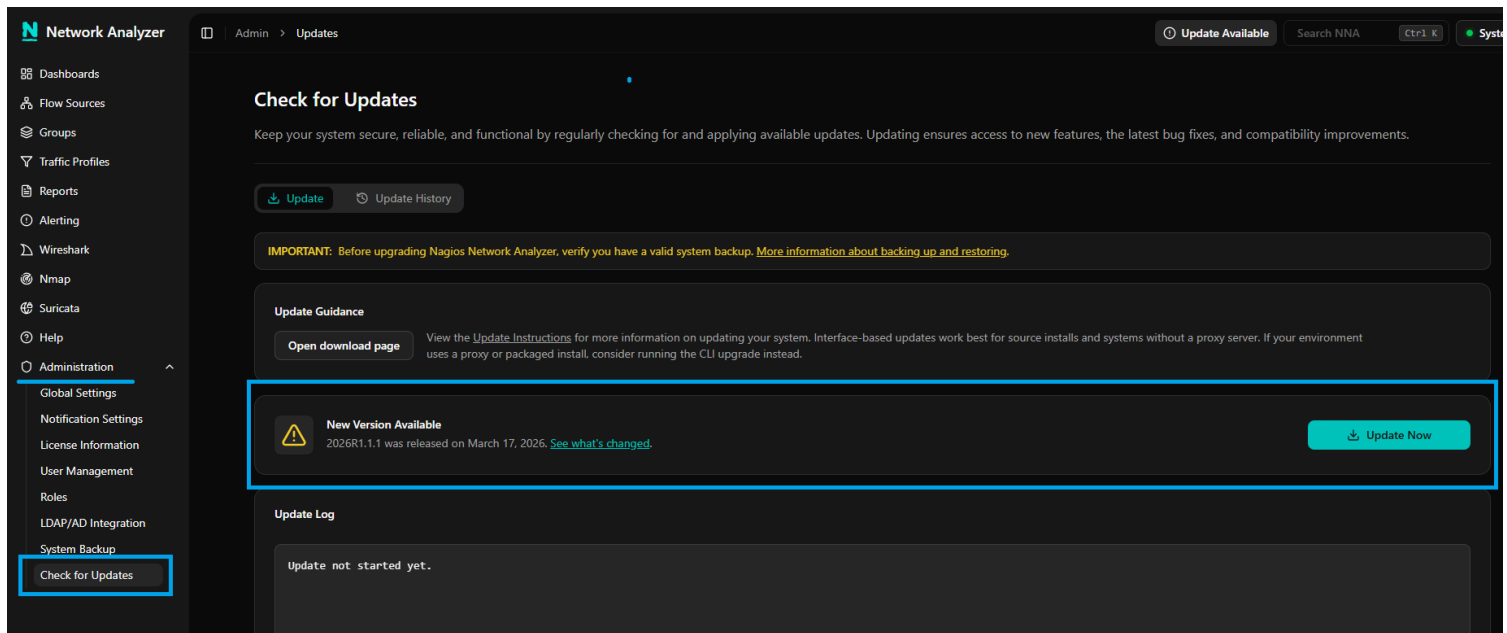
N Network Analyzer

Dashboards
Flow Sources
Groups
Traffic Profiles
Reports
Alerting
Wireshark
Nmap
Suricata
Help
Administration
Global Settings
Notification Settings
License Information
User Management
Roles
LDAP/AD Integration
System Backup
Check for Updates

Admin > Updates

Update Available
Search NNA Ctrl K
Syste

Check for Updates

Keep your system secure, reliable, and functional by regularly checking for and applying available updates. Updating ensures access to new features, the latest bug fixes, and compatibility improvements.

Update
Update History

IMPORTANT: Before upgrading Nagios Network Analyzer, verify you have a valid system backup. More information about backing up and restoring.

Update Guidance

Open download page

View the Update Instructions for more information on updating your system. Interface-based updates work best for source installs and systems without a proxy server. If your environment uses a proxy or packaged install, consider running the CLI upgrade instead.

New Version Available
2026R1.1.1 was released on March 17, 2026. See what's changed.

Update Now

Update Log

Update not started yet.